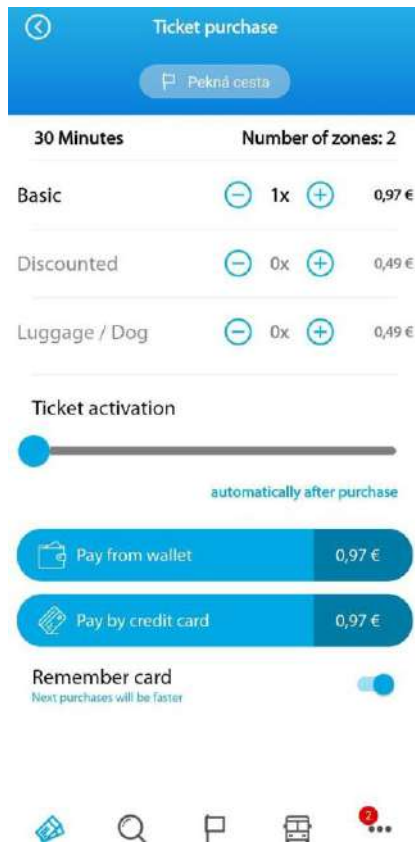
Ticket purchase

Pekná cesta

30 Minutes

Number of zones: 2

| | | |
|---|---|---|
| Basic | 1x | 0,97 € |
| Discounted | 0x | 0,49 € |
| Luggage / Dog | 0x | 0,49 € |

Ticket activation

automatically after purchase

Pay from wallet 0,97 €

Pay by credit card 0,97 €

Remember card
Next purchases will be faster

2